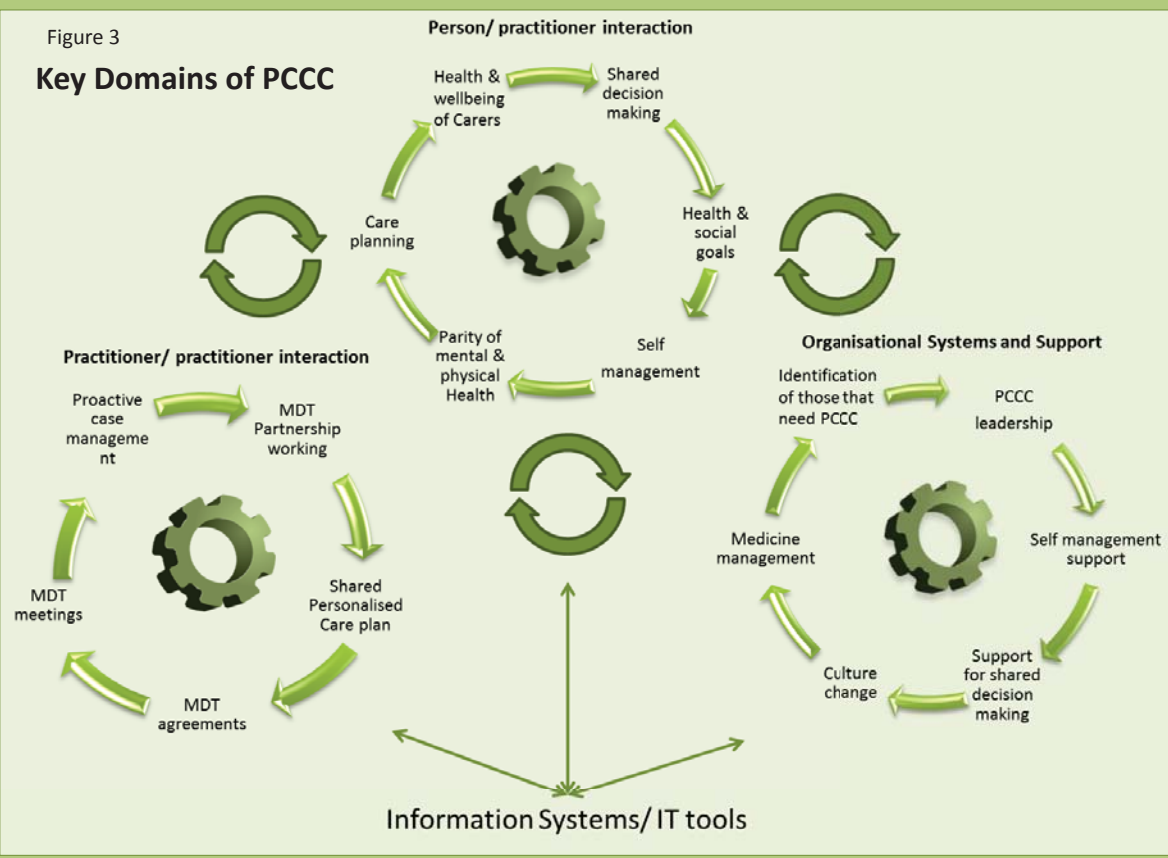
Figure 3

Key Domains of PCCC

Person/ practitioner interaction

Health & wellbeing of Carers

Shared decision making

Health & social goals

Self management

Parity of mental & physical Health

Care planning

Practitioner/ practitioner interaction

Proactive case management

MDT Partnership working

Shared Personalised Care plan

MDT agreements

MDT meetings

Organisational Systems and Support

Identification of those that need PCCC

PCCC leadership

Self management support

Support for shared decision making

Culture change

Medicine management

Information Systems/ IT tools